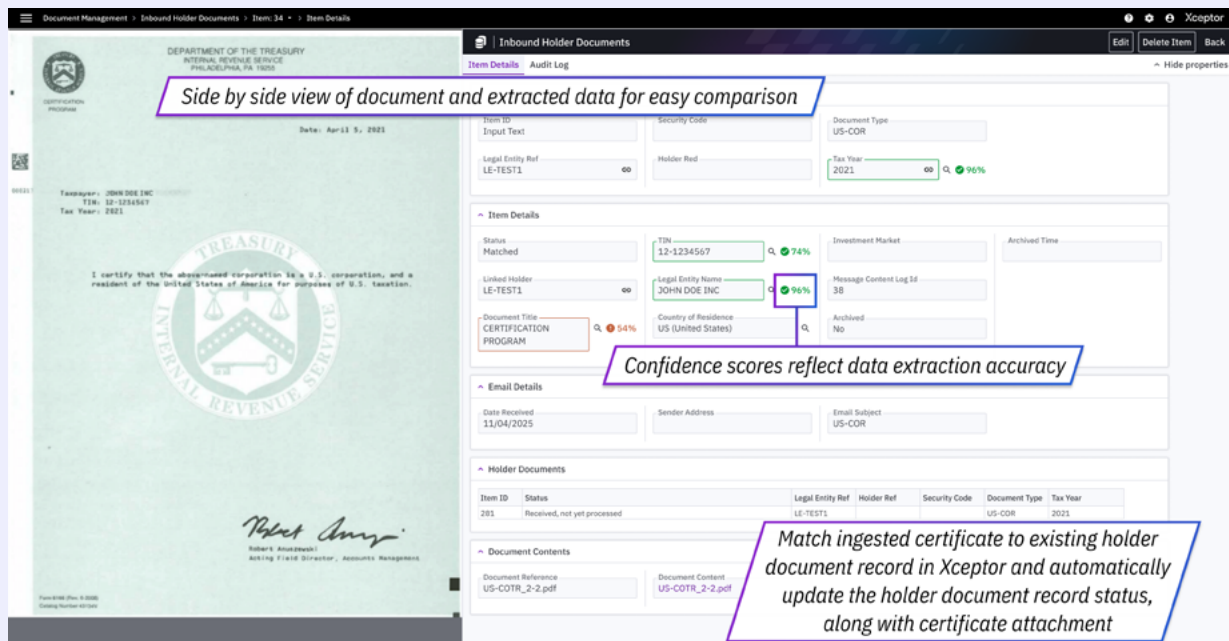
Document Management > Inbound Holder Documents > Item: 34 > Item Details

Xceptor

DEPARTMENT OF THE TREASURY
INTERNAL REVENUE SERVICE
PHILADELPHIA, PA 19255

CERTIFICATION PROGRAM

Date: April 5, 2021

Taxpayer: JOHN DOE INC
TIN: 12-1234567
Tax Year: 2021

I certify that the above-named corporation is a U.S. corporation, and a resident of the United States of America for purposes of U.S. taxation.

TREASURY
INTERNAL REVENUE SERVICE

Robert Anuszewski
Acting Field Director, Accounts Management

Form 6166 (Rev. 8-2008)
Catalog Number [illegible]

Inbound Holder Documents

Edit Delete Item Back

Item Details Audit Log

Hide properties

Side by side view of document and extracted data for easy comparison

Item ID
Input Text

Security Code

Document Type
US-COR

Legal Entity Ref
LE-TEST1

Holder Red

Tax Year
2021
96%

Item Details

Status
Matched

TIN
12-1234567
74%

Investment Market

Archived Time

Linked Holder
LE-TEST1

Legal Entity Name
JOHN DOE INC
96%

Message Content Log Id
38

Document Title
CERTIFICATION PROGRAM
54%

Country of Residence
US (United States)

Archived
No

Confidence scores reflect data extraction accuracy

Email Details

Date Received
11/04/2025

Sender Address

Email Subject
US-COR

Holder Documents

| Item ID | Status | Legal Entity Ref | Holder Ref | Security Code | Document Type | Tax Year |
|---|---|---|---|---|---|---|
| 281 | Received, not yet processed | LE-TEST1 | | | US-COR | 2021 |

Document Contents

Document Reference
US-COTR_2-2.pdf

Document Content
US-COTR_2-2.pdf

Match ingested certificate to existing holder document record in Xceptor and automatically update the holder document record status, along with certificate attachment